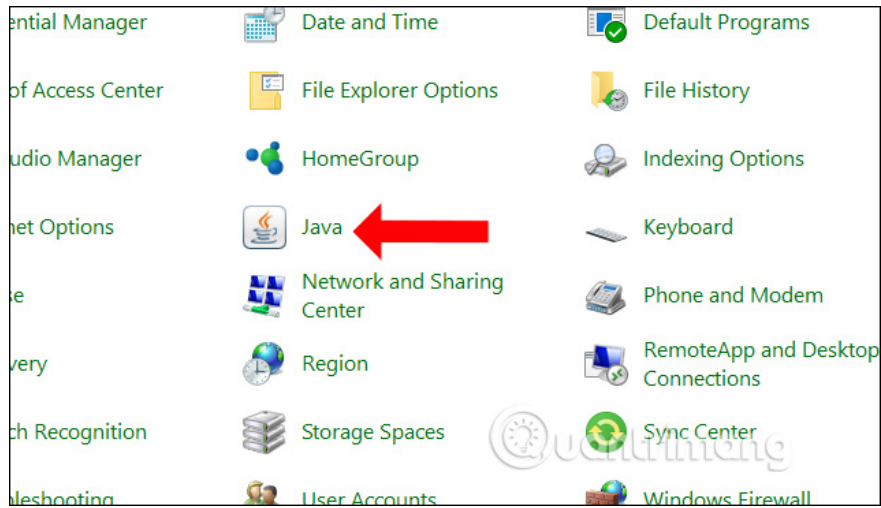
ential Manager
of Access Center
udio Manager
net Options
se
very
ch Recognition
leshooting

Date and Time
File Explorer Options
HomeGroup
Java
Network and Sharing Center
Region
Storage Spaces
User Accounts

Default Programs
File History
Indexing Options
Keyboard
Phone and Modem
RemoteApp and Desktop Connections
Sync Center
Windows Firewall

quantrimang